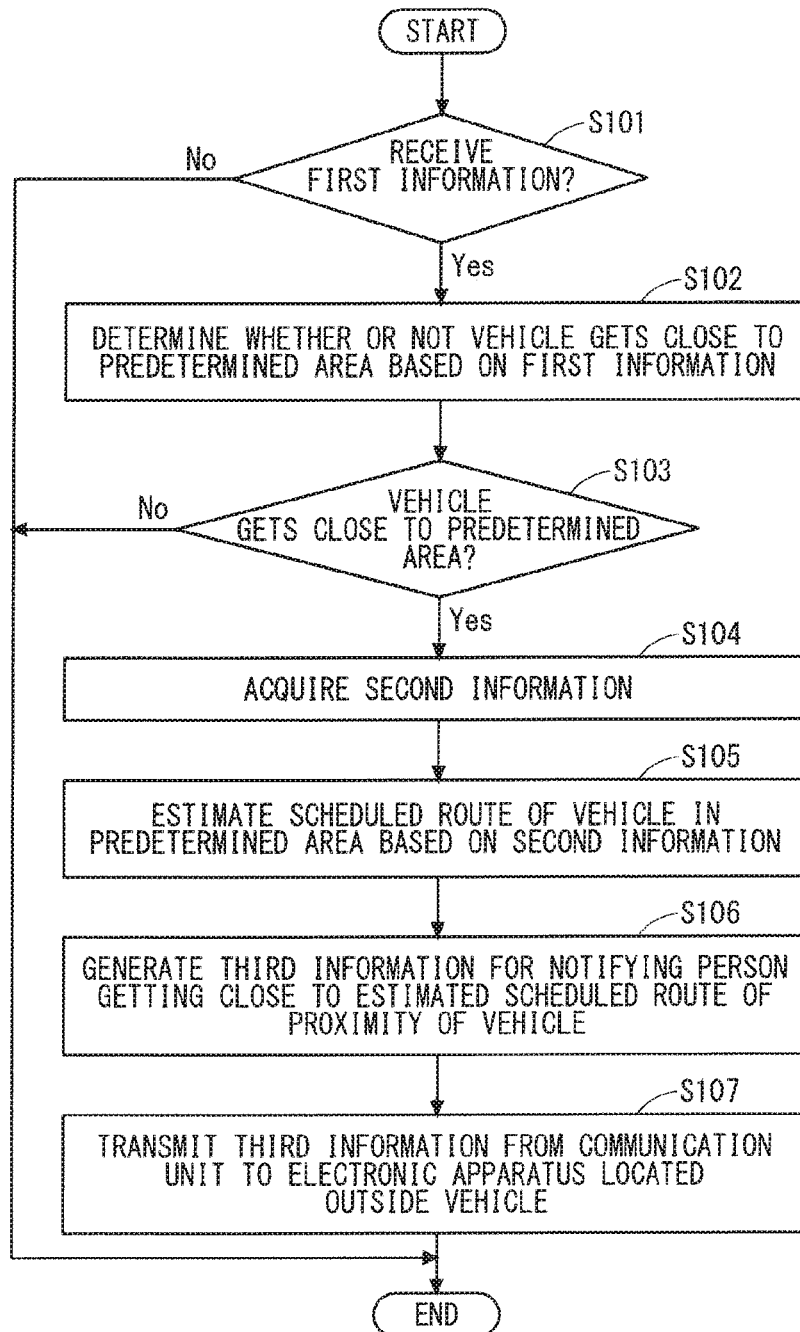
START

S101

RECEIVE FIRST INFORMATION?

No

Yes

S102

DETERMINE WHETHER OR NOT VEHICLE GETS CLOSE TO PREDETERMINED AREA BASED ON FIRST INFORMATION

S103

VEHICLE GETS CLOSE TO PREDETERMINED AREA?

No

Yes

S104

ACQUIRE SECOND INFORMATION

S105

ESTIMATE SCHEDULED ROUTE OF VEHICLE IN PREDETERMINED AREA BASED ON SECOND INFORMATION

S106

GENERATE THIRD INFORMATION FOR NOTIFYING PERSON GETTING CLOSE TO ESTIMATED SCHEDULED ROUTE OF PROXIMITY OF VEHICLE

S107

TRANSMIT THIRD INFORMATION FROM COMMUNICATION UNIT TO ELECTRONIC APPARATUS LOCATED OUTSIDE VEHICLE

END